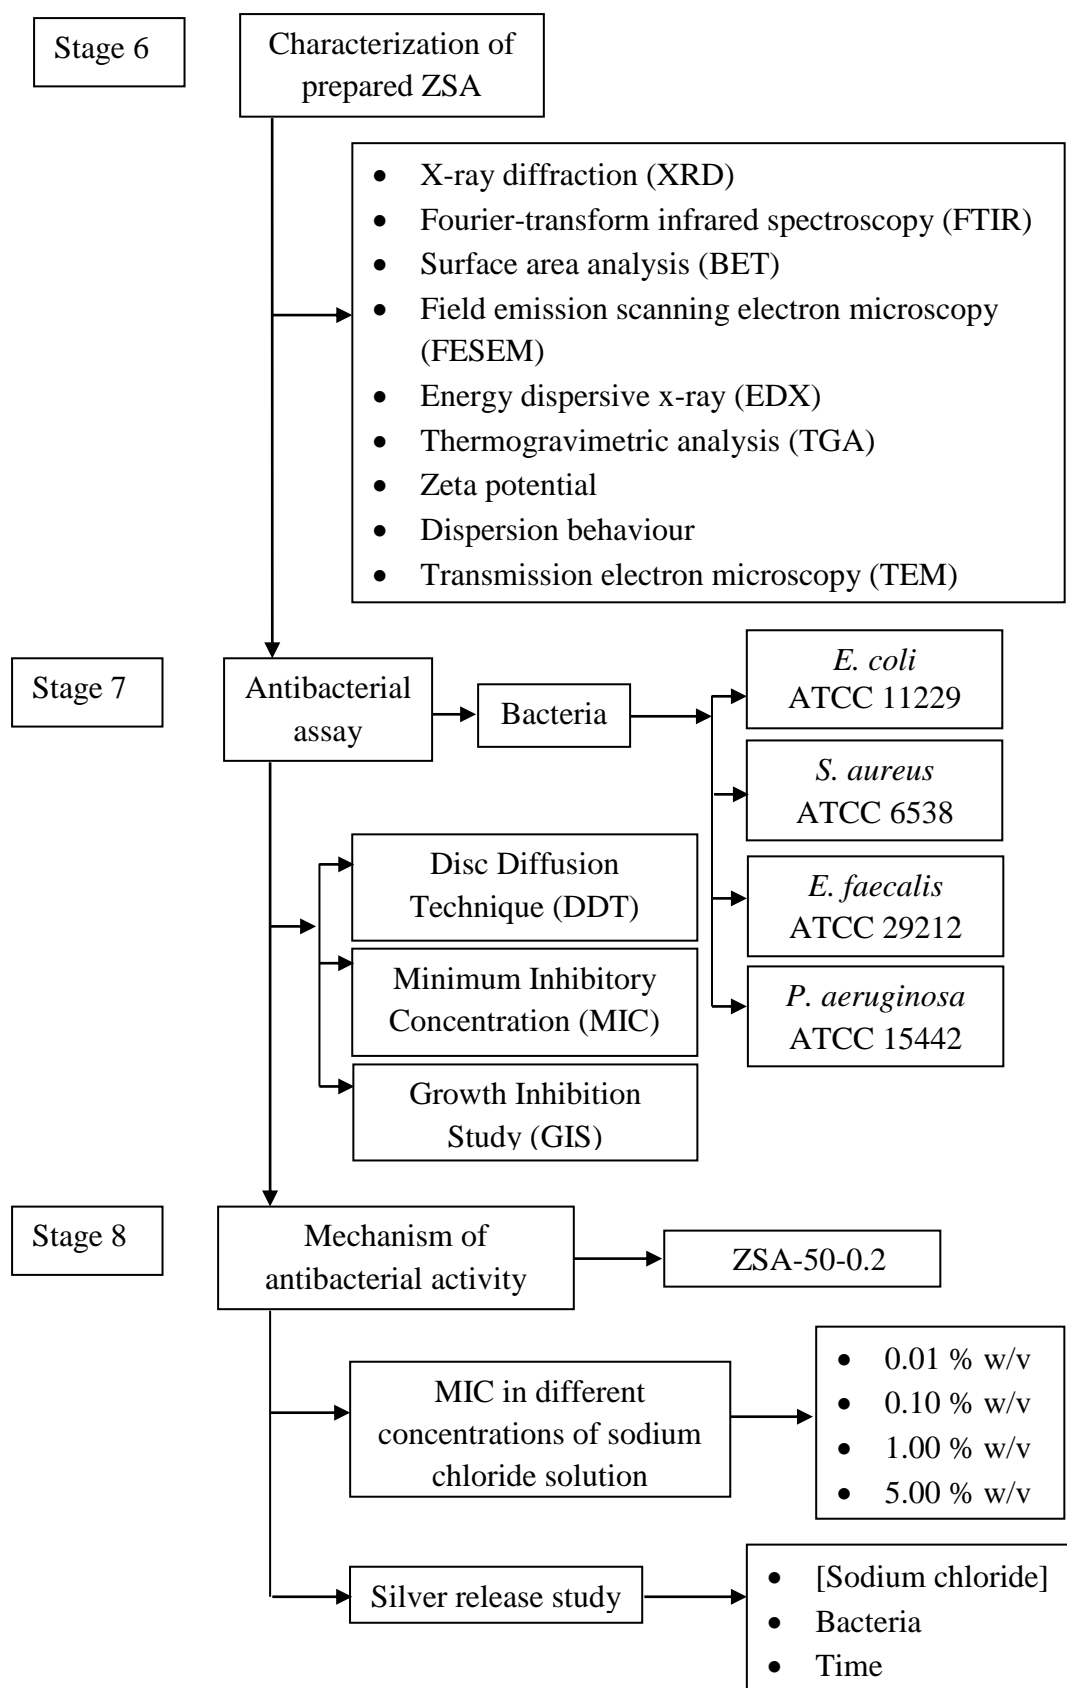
Stage 6

Characterization of prepared ZSA

- X-ray diffraction (XRD)
- Fourier-transform infrared spectroscopy (FTIR)
- Surface area analysis (BET)
- Field emission scanning electron microscopy (FESEM)
- Energy dispersive x-ray (EDX)
- Thermogravimetric analysis (TGA)
- Zeta potential
- Dispersion behaviour
- Transmission electron microscopy (TEM)

Stage 7

Antibacterial assay

Bacteria

E. coli ATCC 11229

S. aureus ATCC 6538

E. faecalis ATCC 29212

P. aeruginosa ATCC 15442

Disc Diffusion Technique (DDT)

Minimum Inhibitory Concentration (MIC)

Growth Inhibition Study (GIS)

Stage 8

Mechanism of antibacterial activity

ZSA-50-0.2

MIC in different concentrations of sodium chloride solution

- 0.01 % w/v
- 0.10 % w/v
- 1.00 % w/v
- 5.00 % w/v

Silver release study

- [Sodium chloride]
- Bacteria
- Time